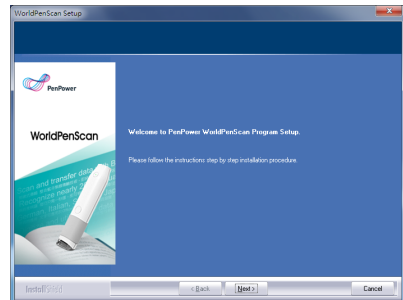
WorldPenScan Setup

PenPower

WorldPenScan

and transfer data
nearly

Welcome to PenPower WorldPenScan Program Setup.

Please follow the instructions step by step installation procedure.

InstallShield

< Back

Next >

Cancel